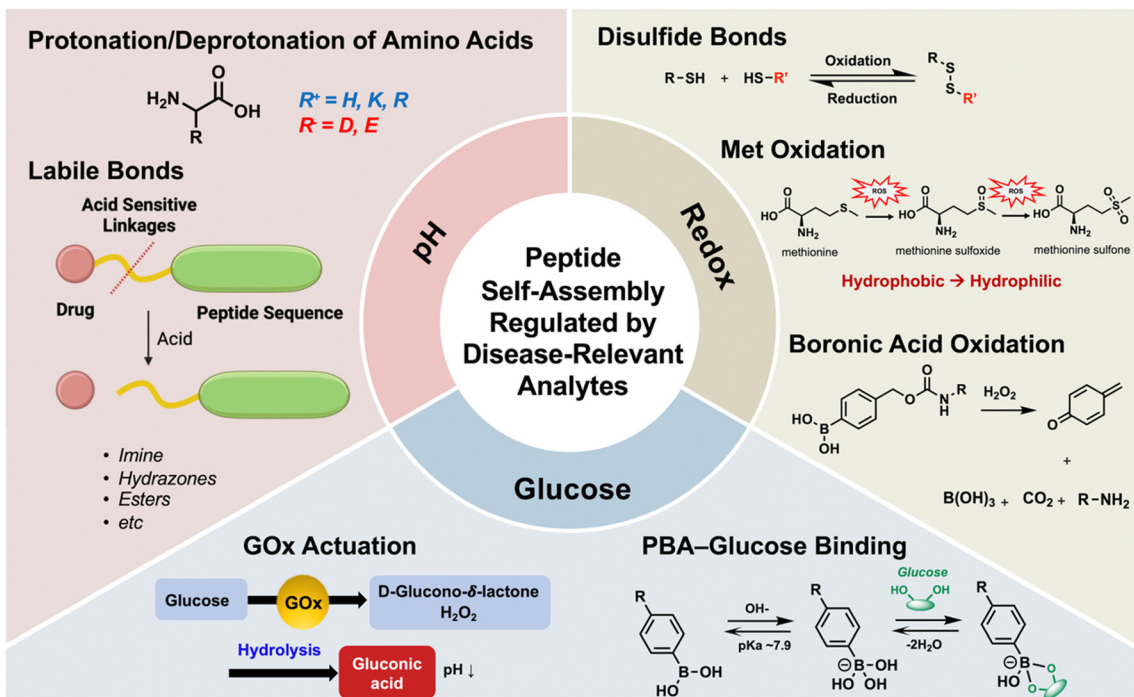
Protonation/Deprotonation of Amino Acids

$H_2N$ O OH R

$R^+$ = H, K, R
$R^-$ = D, E

Labile Bonds

Acid Sensitive Linkages

Drug

Peptide Sequence

Acid

• Imine
• Hydrazones
• Esters
• etc

Disulfide Bonds

R–SH + HS–R' Oxidation Reduction R S S R'

Met Oxidation

HO O $NH_2$ S ROS HO O $NH_2$ S O ROS HO O $NH_2$ S O O

methionine methionine sulfoxide methionine sulfone

Hydrophobic → Hydrophilic

Boronic Acid Oxidation

HO B OH O O N H R $H_2O_2$ O

+

$B(OH)_3$ + $CO_2$ + $R-NH_2$

pH

Redox

Peptide Self-Assembly Regulated by Disease-Relevant Analytes

Glucose

GOx Actuation

Glucose GOx D-Glucono-δ-lactone $H_2O_2$

Hydrolysis

Gluconic acid pH ↓

PBA–Glucose Binding

R B OH HO OH- pKa ~7.9 R B OH HO OH Glucose HO OH -$2H_2O$ R B HO O O